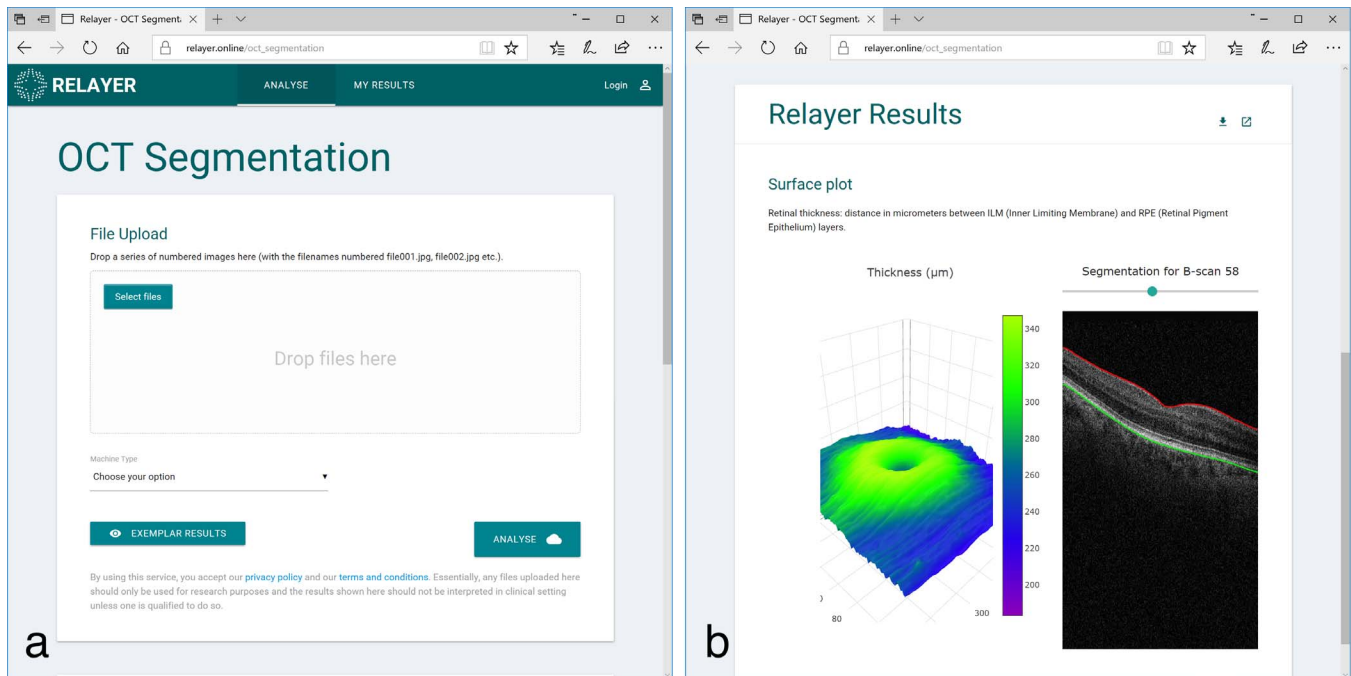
Relayer - OCT Segment ×

relayer.online/oct_segmentation

RELAYER

ANALYSE

MY RESULTS

Login

OCT Segmentation

File Upload

Drop a series of numbered images here (with the filenames numbered file001.jpg, file002.jpg etc.).

Select files

Drop files here

Machine Type

Choose your option

EXEMPLAR RESULTS

ANALYSE

By using this service, you accept our privacy policy and our terms and conditions. Essentially, any files uploaded here should only be used for research purposes and the results shown here should not be interpreted in clinical setting unless one is qualified to do so.

a

Relayer - OCT Segment ×

relayer.online/oct_segmentation

Relayer Results

Surface plot

Retinal thickness: distance in micrometers between ILM (Inner Limiting Membrane) and RPE (Retinal Pigment Epithelium) layers.

Thickness (μm)

Segmentation for B-scan 58

340
320
300
280
260
240
220
200

80

300

b